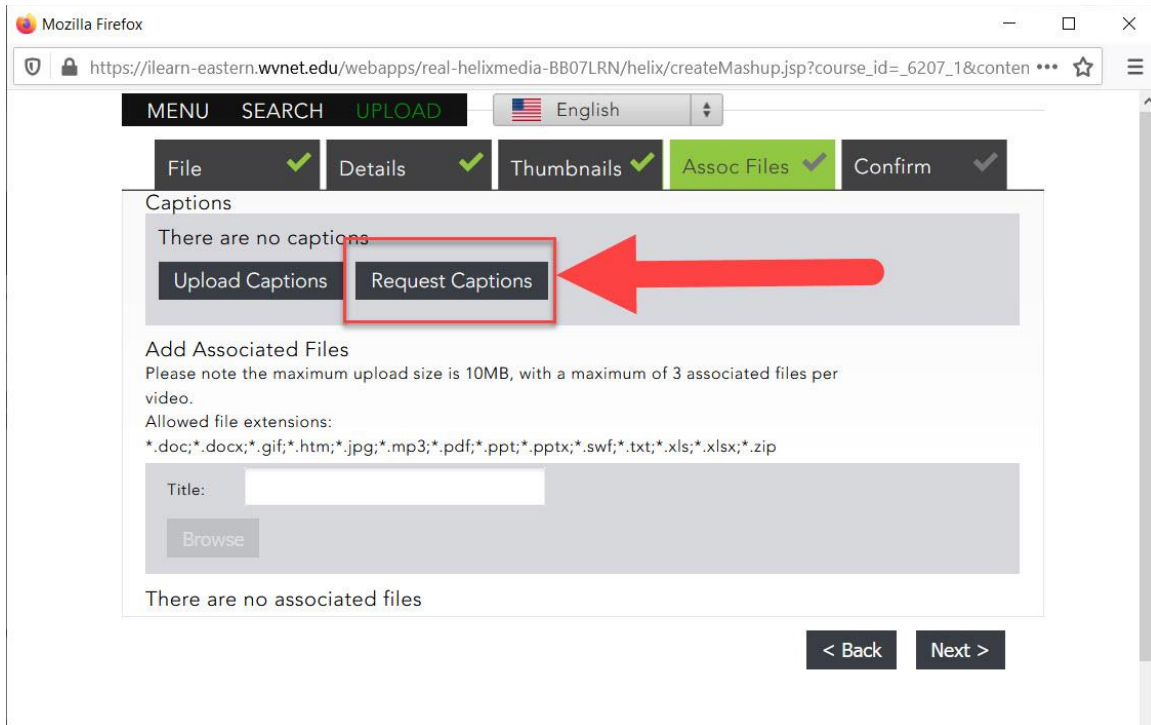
Mozilla Firefox

https://ilearn-eastern.wvnet.edu/webapps/real-helixmedia-BB07LRN/helix/createMashup.jsp?course_id=_6207_1&conten •••

MENU SEARCH UPLOAD English

File Details Thumbnails Assoc Files Confirm

Captions

There are no captions

Upload Captions Request Captions

Add Associated Files

Please note the maximum upload size is 10MB, with a maximum of 3 associated files per video.

Allowed file extensions:

*.doc;*.docx;*.gif;*.htm;*.jpg;*.mp3;*.pdf;*.ppt;*.pptx;*.swf;*.txt;*.xls;*.xlsx;*.zip

Title:

Browse

There are no associated files

< Back Next >